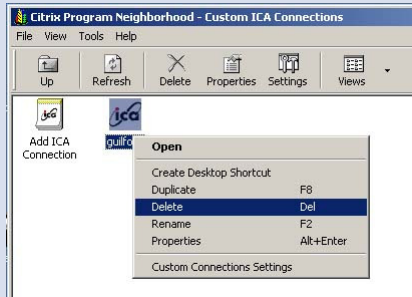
Citrix Program Neighborhood - Custom ICA Connections

File View Tools Help

Up Refresh Delete Properties Settings Views

Add ICA Connection

guilfo

Open

Create Desktop Shortcut

Duplicate F8

Delete Del

Rename F2

Properties Alt+Enter

Custom Connections Settings